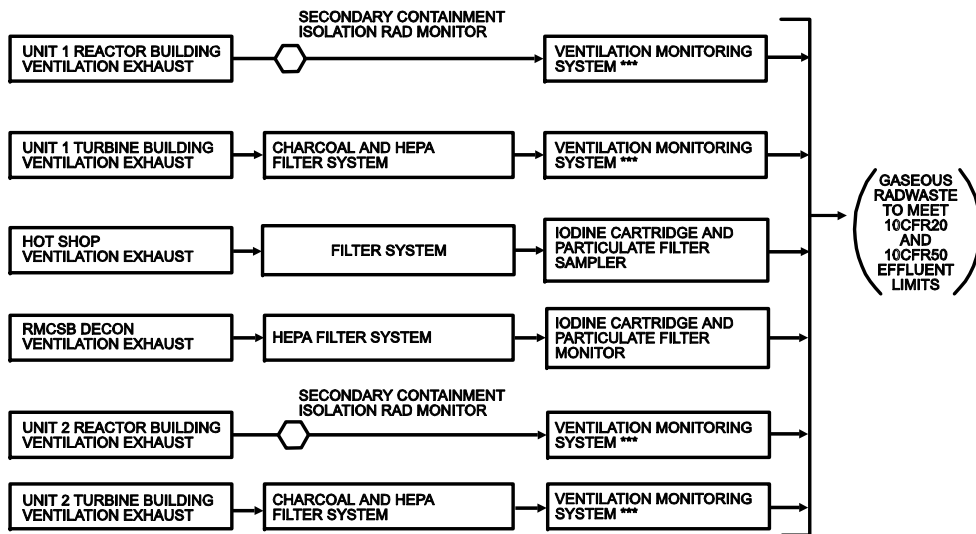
UNIT 1 REACTOR BUILDING VENTILATION EXHAUST

SECONDARY CONTAINMENT ISOLATION RAD MONITOR

VENTILATION MONITORING SYSTEM ***

UNIT 1 TURBINE BUILDING VENTILATION EXHAUST

CHARCOAL AND HEPA FILTER SYSTEM

VENTILATION MONITORING SYSTEM ***

HOT SHOP VENTILATION EXHAUST

FILTER SYSTEM

IODINE CARTRIDGE AND PARTICULATE FILTER SAMPLER

RMCSB DECON VENTILATION EXHAUST

HEPA FILTER SYSTEM

IODINE CARTRIDGE AND PARTICULATE FILTER MONITOR

UNIT 2 REACTOR BUILDING VENTILATION EXHAUST

SECONDARY CONTAINMENT ISOLATION RAD MONITOR

VENTILATION MONITORING SYSTEM ***

UNIT 2 TURBINE BUILDING VENTILATION EXHAUST

CHARCOAL AND HEPA FILTER SYSTEM

VENTILATION MONITORING SYSTEM ***

GASEOUS RADWASTE TO MEET 10CFR20 AND 10CFR50 EFFLUENT LIMITS